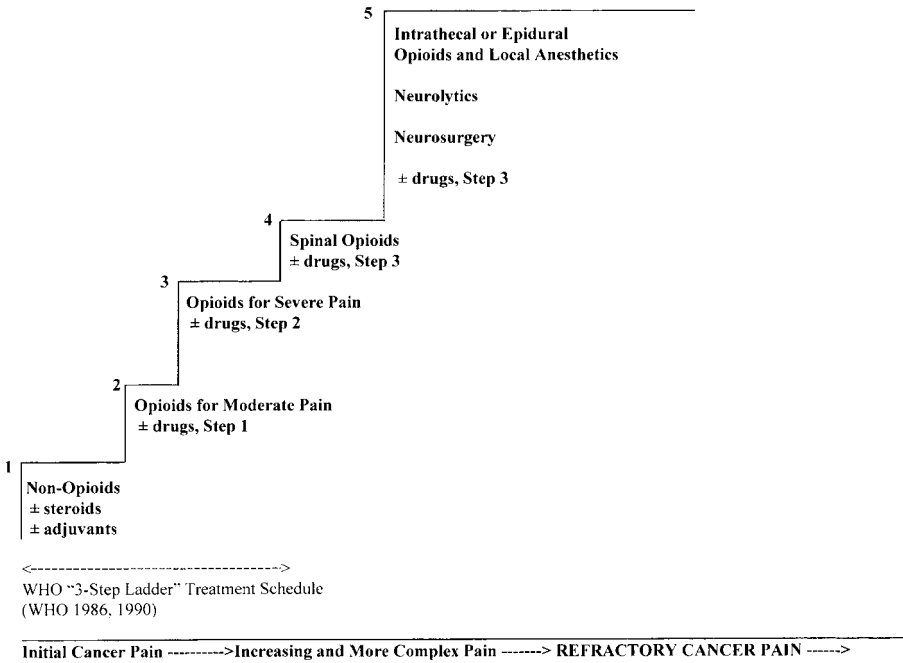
5
Intrathecal or Epidural Opioids and Local Anesthetics

Neurolytics

Neurosurgery

± drugs, Step 3

4
Spinal Opioids
± drugs, Step 3

3
Opioids for Severe Pain
± drugs, Step 2

2
Opioids for Moderate Pain
± drugs, Step 1

1
Non-Opioids
± steroids
± adjuvants

<------------------------------------>
WHO "3-Step Ladder" Treatment Schedule (WHO 1986, 1990)

Initial Cancer Pain ---------->Increasing and More Complex Pain -------> REFRACTORY CANCER PAIN ------>